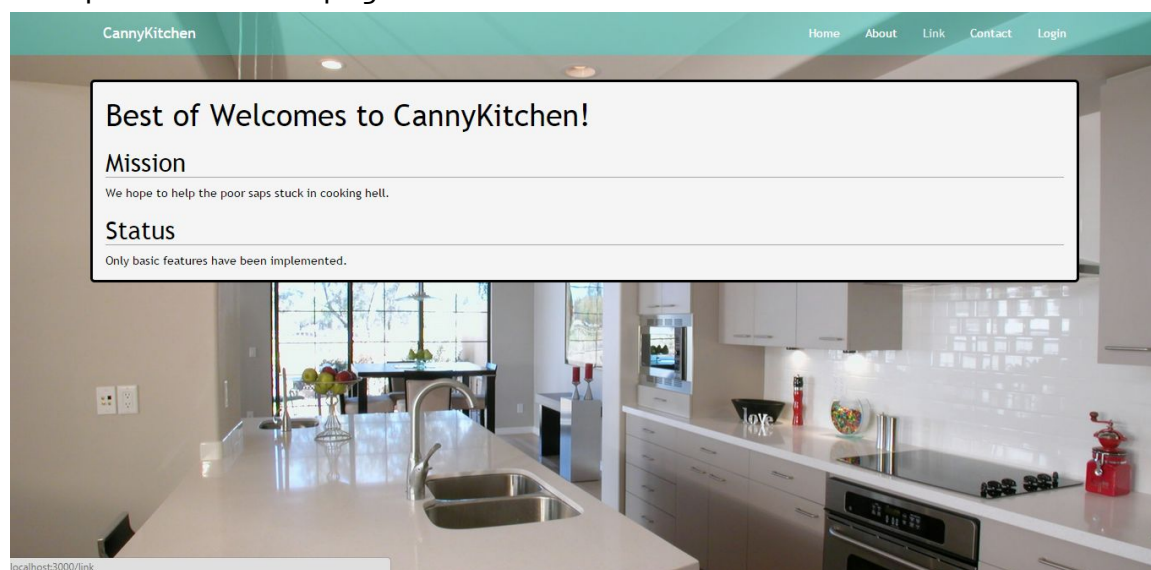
CannyKitchen

Home About Link Contact Login

Best of Welcomes to CannyKitchen!

Mission

We hope to help the poor saps stuck in cooking hell.

Status

Only basic features have been implemented.

localhost:3000/link